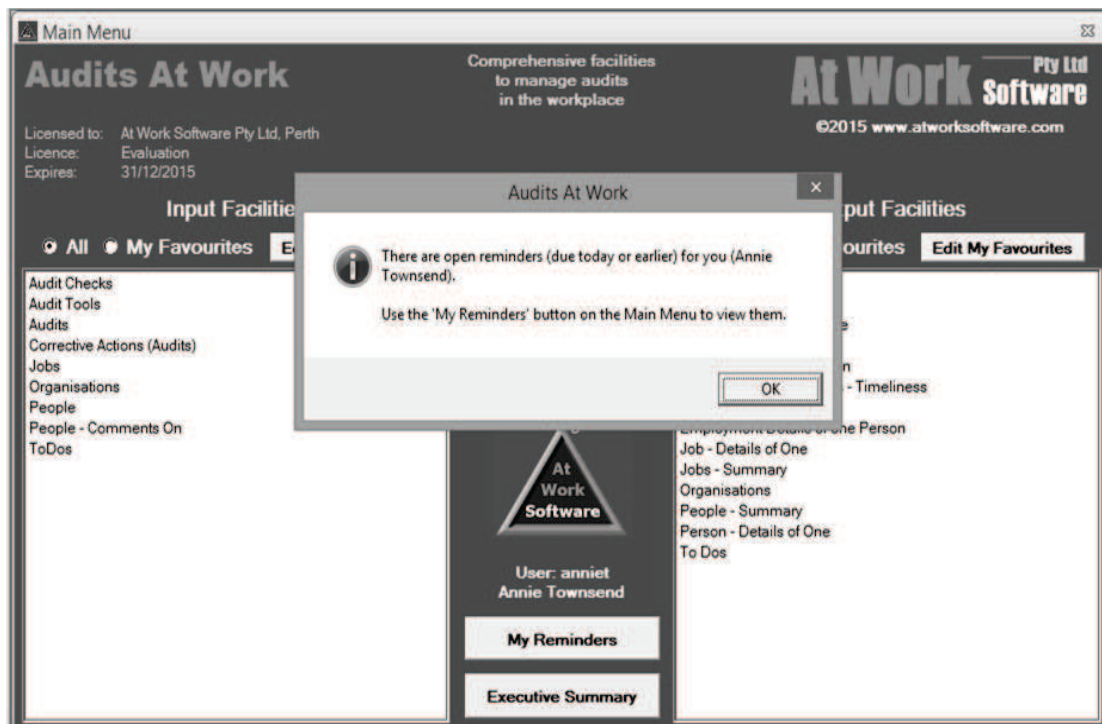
Main Menu

Audits At Work

Comprehensive facilities to manage audits in the workplace

At Work Pty Ltd Software

©2015 www.atworksoftware.com

Licensed to: At Work Software Pty Ltd, Perth
Licence: Evaluation
Expires: 31/12/2015

Input Faciliti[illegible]

All My Favourites E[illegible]

Audit Checks
Audit Tools
Audits
Corrective Actions (Audits)
Jobs
Organisations
People
People - Comments On
ToDos

Audits At Work

There are open reminders (due today or earlier) for you (Annie Townsend).

Use the 'My Reminders' button on the Main Menu to view them.

OK

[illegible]put Facilities

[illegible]ourites Edit My Favourites

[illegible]e
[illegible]n
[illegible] - Timeliness
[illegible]
Job - Details of One
Jobs - Summary
Organisations
People - Summary
Person - Details of One
To Dos

At Work Software

User: anniet
Annie Townsend

My Reminders

Executive Summary